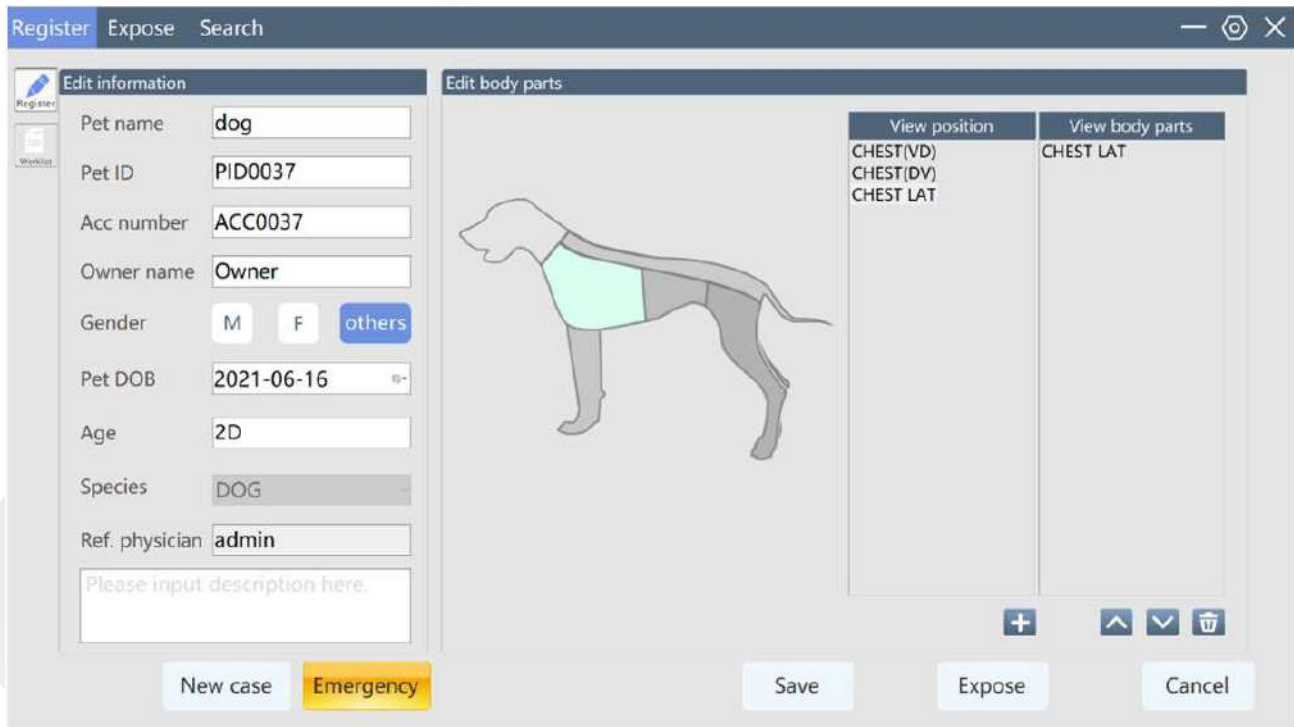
Register Expose Search

Register

Worklist

Edit information

Pet name dog

Pet ID PID0037

Acc number ACC0037

Owner name Owner

Gender M F others

Pet DOB 2021-06-16

Age 2D

Species DOG

Ref. physician admin

Please input description here.

Edit body parts

| View position | View body parts |
|---|---|
| CHEST(VD) | CHEST LAT |
| CHEST(DV) | |
| CHEST LAT | |

New case Emergency Save Expose Cancel